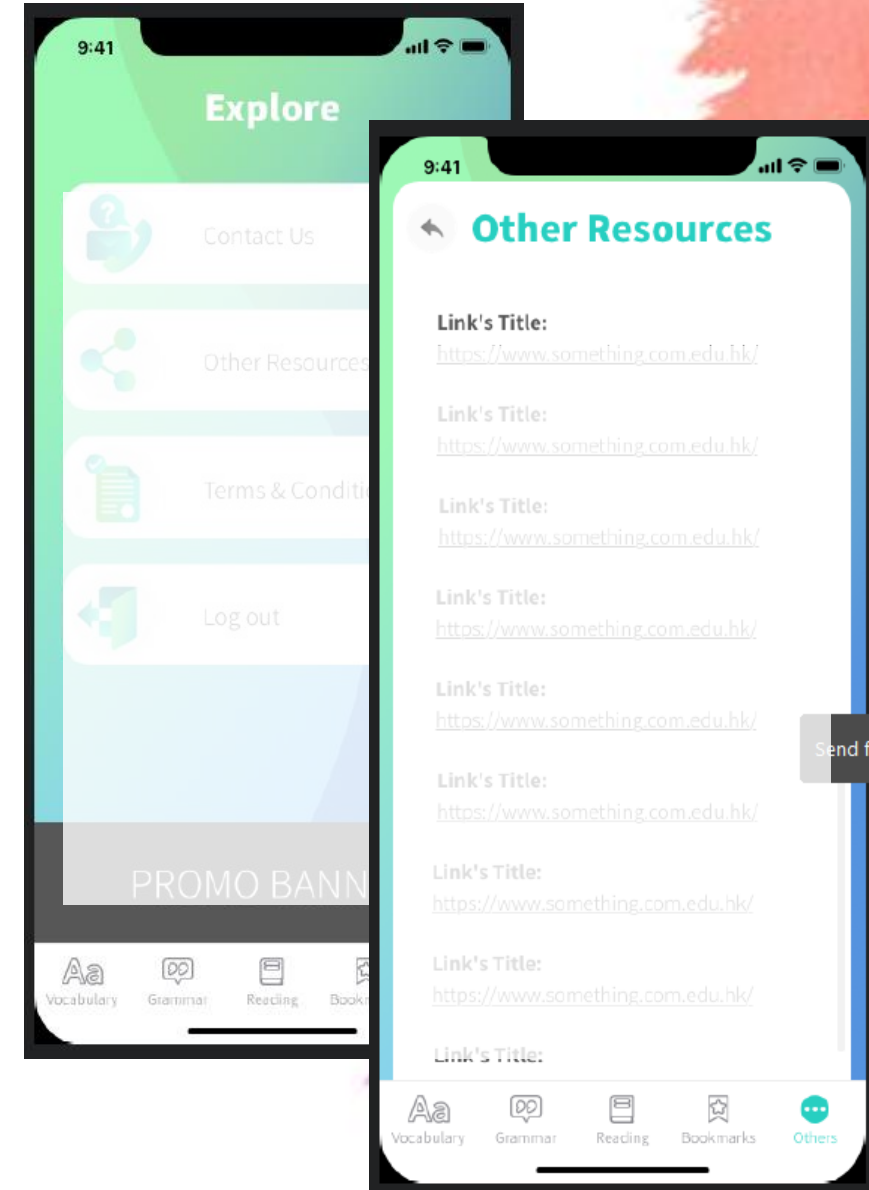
9:41

Explore

Contact Us

Other Resources

Terms & Conditi

Log out

PROMO BANN

Aa Vocabulary

Grammar

Reading

Bookm

9:41

Other Resources

Link's Title:
https://www.something.com.edu.hk/

Link's Title:
https://www.something.com.edu.hk/

Link's Title:
https://www.something.com.edu.hk/

Link's Title:
https://www.something.com.edu.hk/

Link's Title:
https://www.something.com.edu.hk/

Link's Title:
https://www.something.com.edu.hk/

Link's Title:
https://www.something.com.edu.hk/

Link's Title:
https://www.something.com.edu.hk/

Link's Title:

Send f

Aa Vocabulary

Grammar

Reading

Bookmarks

Others